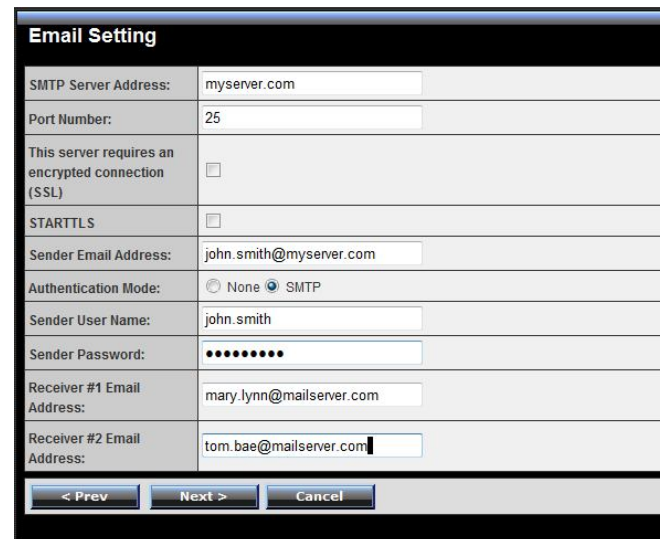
Email Setting

| | |
|---|---|
| SMTP Server Address: | myserver.com |
| Port Number: | 25 |
| This server requires an encrypted connection (SSL) | |
| STARTTLS | |
| Sender Email Address: | john.smith@myserver.com |
| Authentication Mode: | None SMTP |
| Sender User Name: | john.smith |
| Sender Password: | ••••••••• |
| Receiver #1 Email Address: | mary.lynn@mailserver.com |
| Receiver #2 Email Address: | tom.bae@mailserver.com |

< Prev Next > Cancel